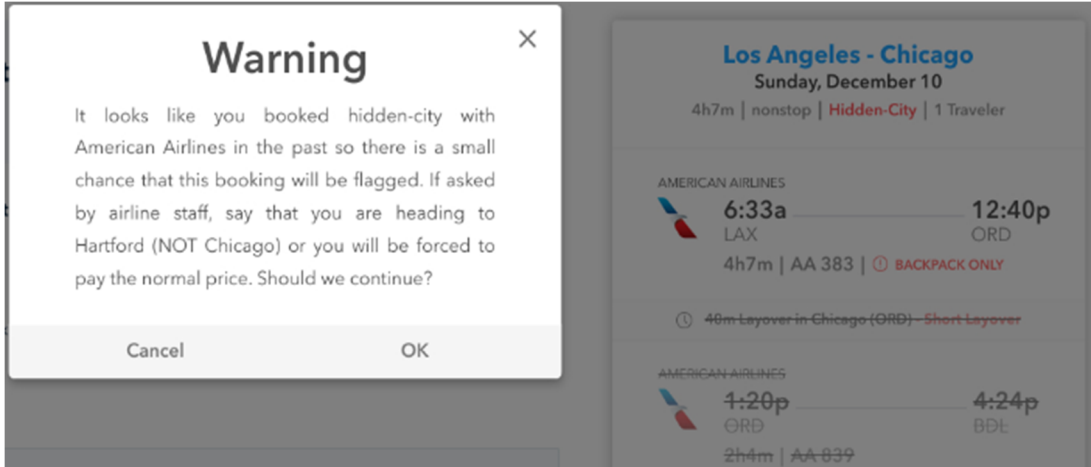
Warning

×

It looks like you booked hidden-city with American Airlines in the past so there is a small chance that this booking will be flagged. If asked by airline staff, say that you are heading to Hartford (NOT Chicago) or you will be forced to pay the normal price. Should we continue?

Cancel

OK

Los Angeles - Chicago

Sunday, December 10

4h7m | nonstop | Hidden-City | 1 Traveler

AMERICAN AIRLINES

6:33a LAX

12:40p ORD

4h7m | AA 383 | BACKPACK ONLY

~~40m Layover in Chicago (ORD) - Short Layover~~

~~AMERICAN AIRLINES~~

~~1:20p ORD~~

~~4:24p BDL~~

~~2h4m | AA 839~~